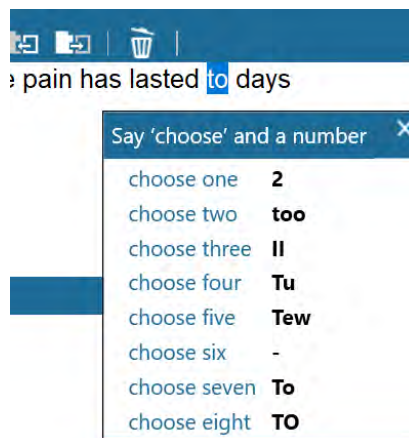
e pain has lasted to days

Say 'choose' and a number

| | |
|---|---|
| choose one | 2 |
| choose two | too |
| choose three | II |
| choose four | Tu |
| choose five | Tew |
| choose six | - |
| choose seven | To |
| choose eight | TO |